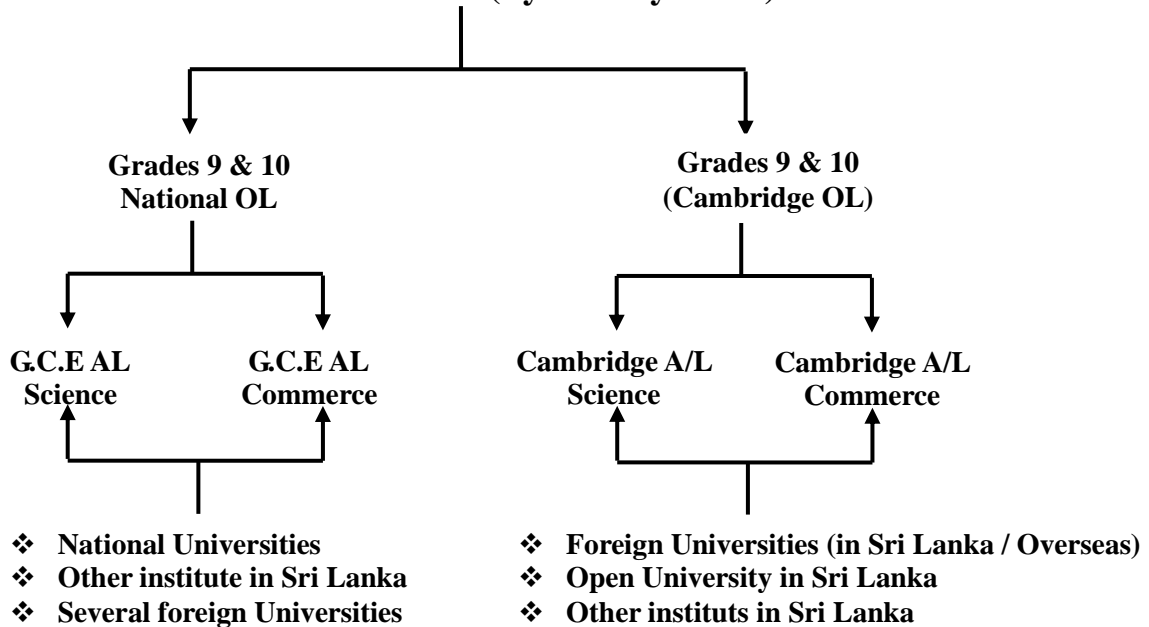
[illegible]

Grades 9 & 10
National OL

Grades 9 & 10
(Cambridge OL)

G.C.E AL
Science

G.C.E AL
Commerce

Cambridge A/L
Science

Cambridge A/L
Commerce

❖ National Universities
❖ Other institute in Sri Lanka
❖ Several foreign Universities

❖ Foreign Universities (in Sri Lanka / Overseas)
❖ Open University in Sri Lanka
❖ Other instituts in Sri Lanka